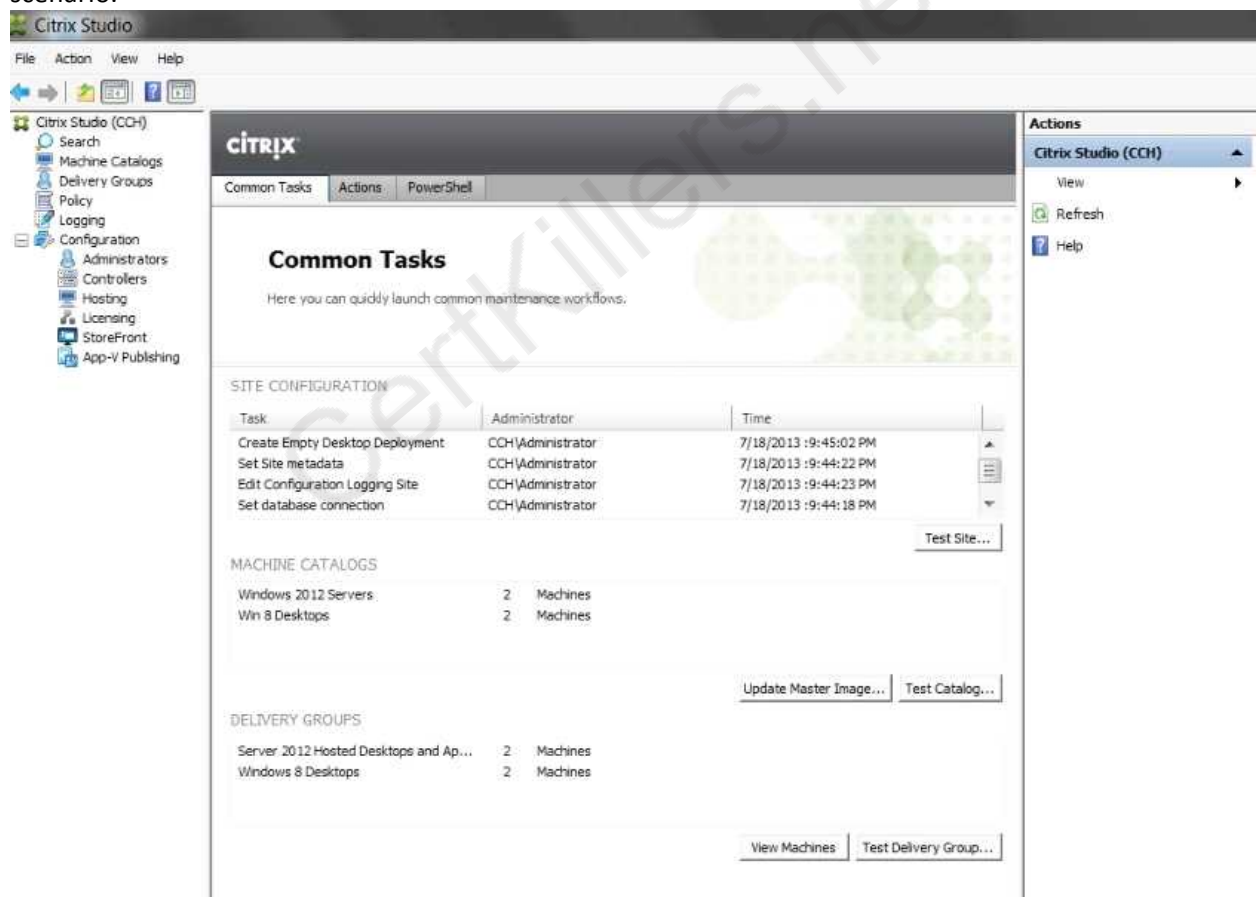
scenario.

Citrix Studio

File Action View Help

Citrix Studio (CCH)
Search
Machine Catalogs
Delivery Groups
Policy
Logging
Configuration
Administrators
Controllers
Hosting
Licensing
StoreFront
App-V Publishing

CITRIX

Common Tasks | Actions | PowerShell

Common Tasks

Here you can quickly launch common maintenance workflows.

SITE CONFIGURATION

| Task | Administrator | Time |
|---|---|---|
| Create Empty Desktop Deployment | CCH\Administrator | 7/18/2013 :9:45:02 PM |
| Set Site metadata | CCH\Administrator | 7/18/2013 :9:44:22 PM |
| Edit Configuration Logging Site | CCH\Administrator | 7/18/2013 :9:44:23 PM |
| Set database connection | CCH\Administrator | 7/18/2013 :9:44:18 PM |

Test Site...

MACHINE CATALOGS

| | | |
|---|---|---|
| Windows 2012 Servers | 2 | Machines |
| Win 8 Desktops | 2 | Machines |

Update Master Image... Test Catalog...

DELIVERY GROUPS

| | | |
|---|---|---|
| Server 2012 Hosted Desktops and Ap... | 2 | Machines |
| Windows 8 Desktops | 2 | Machines |

View Machines Test Delivery Group...

Actions
Citrix Studio (CCH)
View
Refresh
Help

CertKillers.net